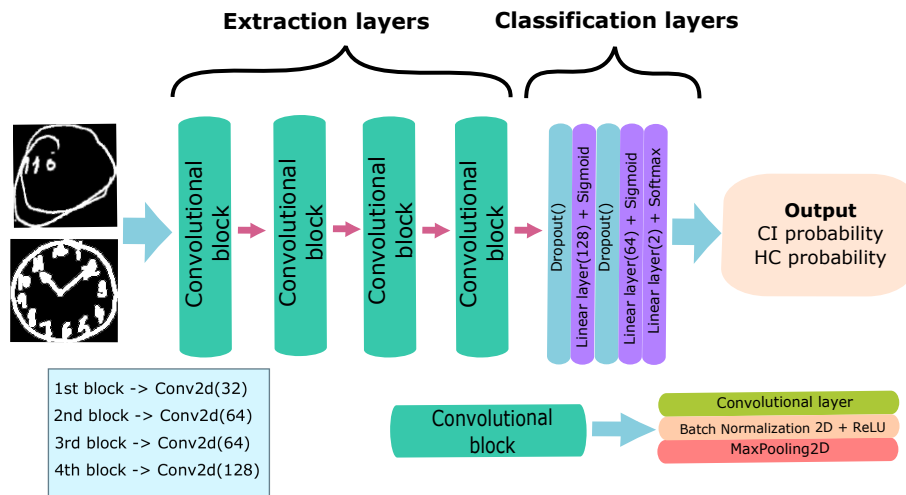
Extraction layers

Classification layers

110

Convolutional block

Convolutional block

Convolutional block

Convolutional block

Dropout()

Linear layer(128) + Sigmoid

Dropout()

Linear layer(64) + Sigmoid

Linear layer(2) + Softmax

**Output**
CI probability
HC probability

1st block -> Conv2d(32)
2nd block -> Conv2d(64)
3rd block -> Conv2d(64)
4th block -> Conv2d(128)

Convolutional block

Convolutional layer

Batch Normalization 2D + ReLU

MaxPooling2D